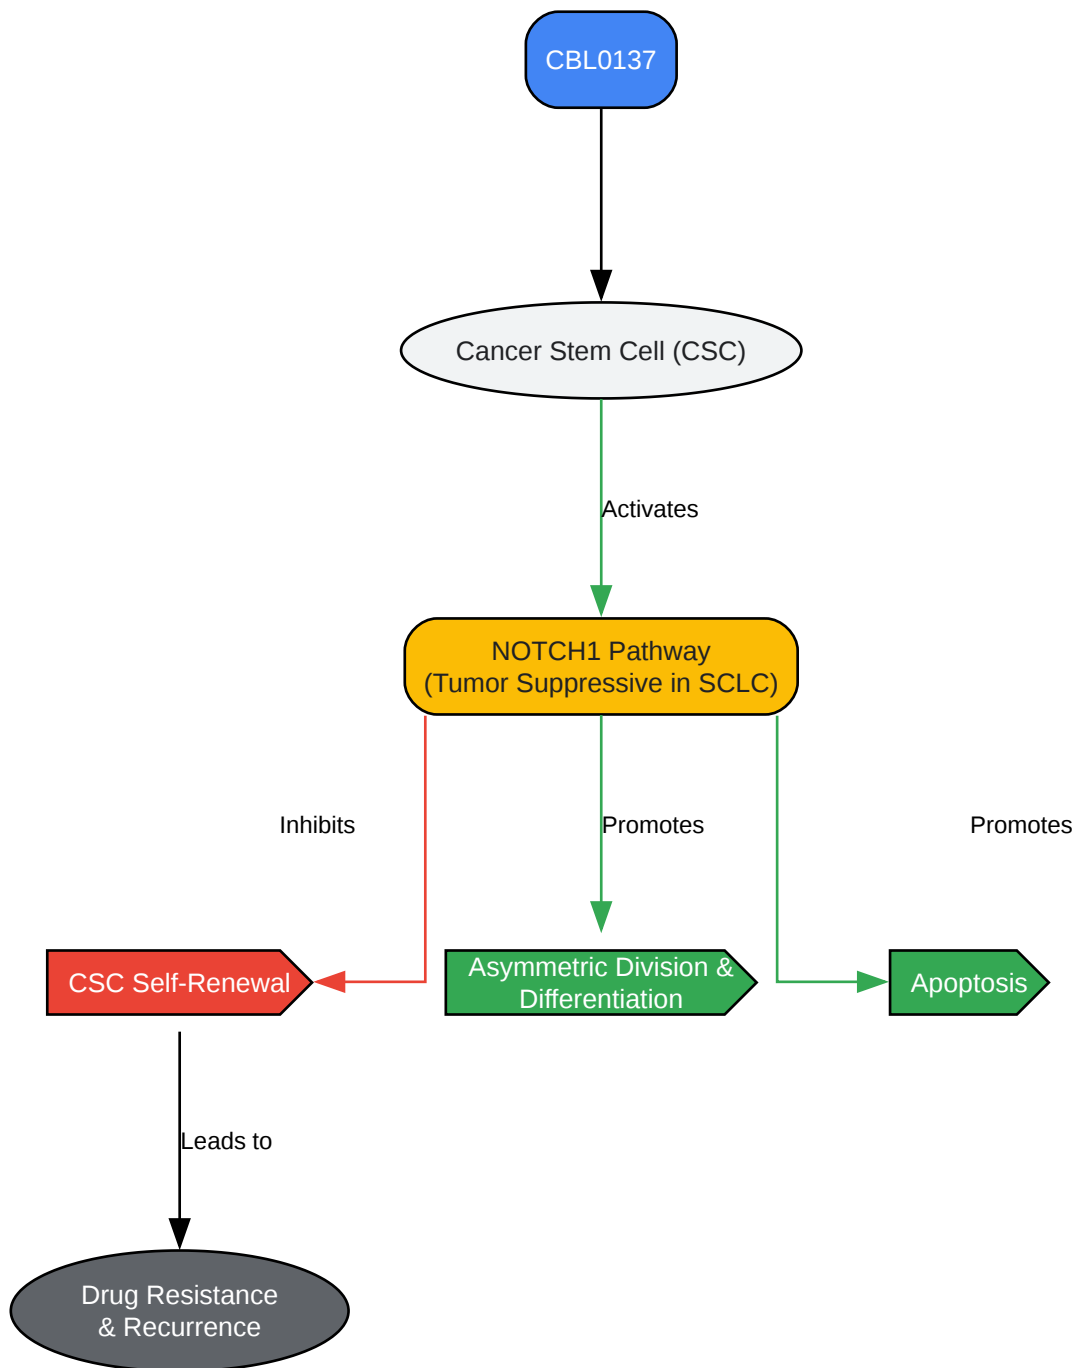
CBL0137

Cancer Stem Cell (CSC)

Activates

NOTCH1 Pathway
(Tumor Suppressive in SCLC)

Inhibits

Promotes

Promotes

CSC Self-Renewal

Asymmetric Division & Differentiation

Apoptosis

Leads to

Drug Resistance & Recurrence